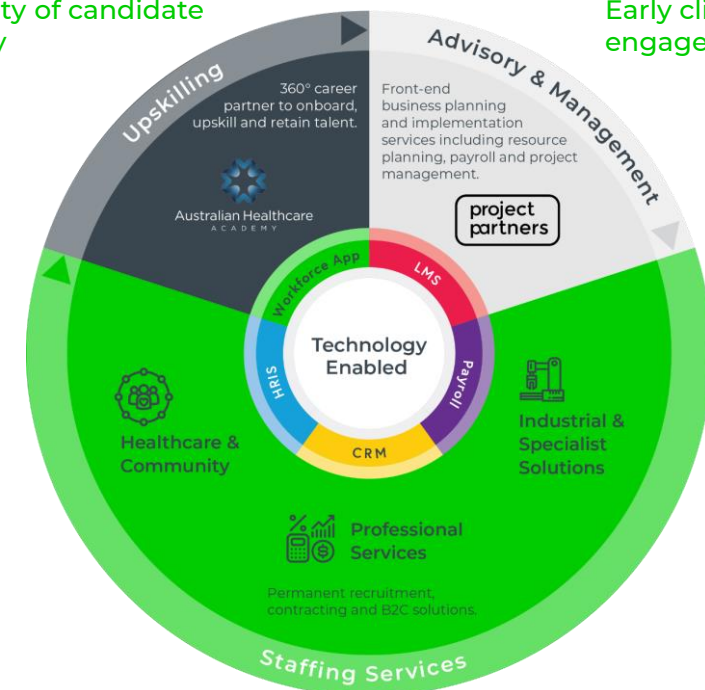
ty of candidate
y

Early cli
engage

Upskilling

360° career partner to onboard, upskill and retain talent.

Australian Healthcare
ACADEMY

Advisory & Management

Front-end business planning and implementation services including resource planning, payroll and project management.

project partners

Workforce App

LMS

HRIS

Technology Enabled

Payroll

CRM

Healthcare & Community

Industrial & Specialist Solutions

Professional Services

Permanent recruitment, contracting and B2C solutions.

Staffing Services